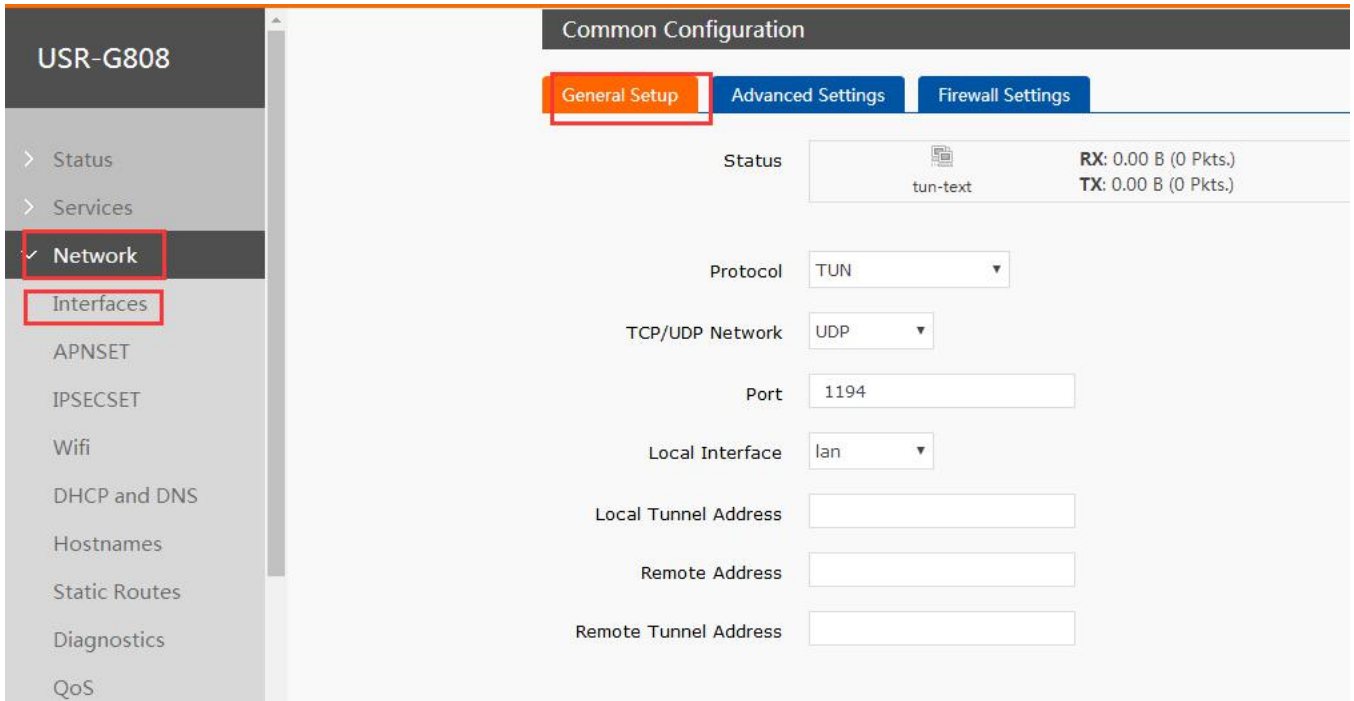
USR-G808

> Status
> Services
✓ Network
Interfaces
APNSET
IPSECSET
Wifi
DHCP and DNS
Hostnames
Static Routes
Diagnostics
QoS

Common Configuration

General Setup
Advanced Settings
Firewall Settings

| | | |
|---|---|---|
| Status | tun-text | **RX**: 0.00 B (0 Pkts.) **TX**: 0.00 B (0 Pkts.) |

Protocol TUN

TCP/UDP Network UDP

Port 1194

Local Interface lan

Local Tunnel Address

Remote Address

Remote Tunnel Address